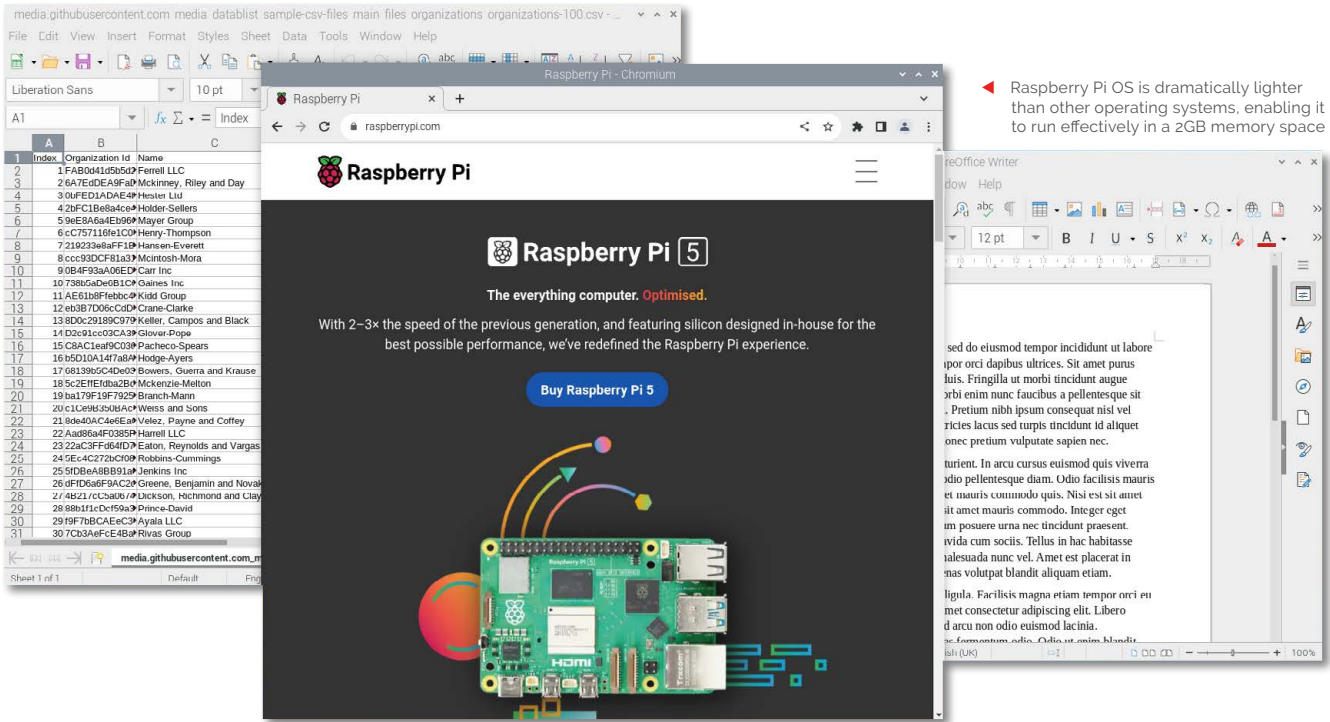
media.githubusercontent.com media datablist sample-csv-files main files organizations organizations-100.csv - ...

File Edit View Insert Format Styles Sheet Data Tools Window Help

Liberation Sans 10 pt

A1 $f_X$ $\Sigma$ = Index

| | A | B | C |
|---|---|---|---|
| 1 | Index | Organization Id | Name |
| 2 | 1 | FAB0d41d5b5d2 | Ferrell LLC |
| 3 | 2 | 6A7EdDEA9FaD | Mckinney, Riley and Day |
| 4 | 3 | 0bFED1ADAE4 | Hester Ltd |
| 5 | 4 | 2bFC1Be8a4ce | Holder-Sellers |
| 6 | 5 | 9eE8A6a4Eb96 | Mayer Group |
| 7 | 6 | cC757116fe1C0 | Henry-Thompson |
| 8 | 7 | 219233e8aFF1E | Hansen-Everett |
| 9 | 8 | ccc93DCF81a3 | Mcintosh-Mora |
| 10 | 9 | 0B4F93aA06ED | Carr Inc |
| 11 | 10 | 738b5aDe6B1C | Gaines Inc |
| 12 | 11 | AE61b8Ffebbc4 | Kidd Group |
| 13 | 12 | eb3B7D06cCdD | Crane-Clarke |
| 14 | 13 | 8D0c29189C97 | Keller, Campos and Black |
| 15 | 14 | D2c91cc03CA3 | Glover-Pope |
| 16 | 15 | C8AC1eaf9C03 | Pacheco-Spears |
| 17 | 16 | b5D10A14f7a8 | Hodge-Ayers |
| 18 | 17 | 68139b5C4De03 | Bowers, Guerra and Krause |
| 19 | 18 | 5c2EffEfdba2Be | Mckenzie-Melton |
| 20 | 19 | ba179F19F7925 | Branch-Mann |
| 21 | 20 | c1Ce9B350BAc | Weiss and Sons |
| 22 | 21 | 8de40AC4e6Ea | Velez, Payne and Coffey |
| 23 | 22 | Aad86a4F0385F | Harrell LLC |
| 24 | 23 | 22aC3FFd64fD7 | Eaton, Reynolds and Vargas |
| 25 | 24 | 5Ec4C272bCf08 | Robbins-Cummings |
| 26 | 25 | 5fDBeA8BB91a | Jenkins Inc |
| 27 | 26 | dFfD6a6F9AC2 | Greene, Benjamin and Novak |
| 28 | 27 | 4B217cC5a0674 | Dickson, Richmond and Clay |
| 29 | 28 | 88b1f1cDcf59a | Prince-David |
| 30 | 29 | f9F7bBCAEeC3 | Ayala LLC |
| 31 | 30 | 7Cb3AeFcE4Ba | Rivas Group |

media.githubusercontent.com_m
Sheet 1 of 1 Default Eng

Raspberry Pi - Chromium
Raspberry Pi
raspberrypi.com
Raspberry Pi
Raspberry Pi 5
The everything computer. Optimised.
With 2–3× the speed of the previous generation, and featuring silicon designed in-house for the best possible performance, we've redefined the Raspberry Pi experience.
Buy Raspberry Pi 5
Raspberry Pi 5
HDMI

Raspberry Pi OS is dramatically lighter than other operating systems, enabling it to run effectively in a 2GB memory space

reOffice Writer
dow Help
12 pt
sed do eiusmod tempor incididunt ut labore por orci dapibus ultrices. Sit amet purus duis. Fringilla ut morbi tincidunt augue orbi enim nunc faucibus a pellentesque sit . Pretium nibh ipsum consequat nisl vel ricies lacus sed turpis tincidunt id aliquet onec pretium vulputate sapien nec.

turient. In arcu cursus euismod quis viverra odio pellentesque diam. Odio facilisis mauris et mauris commodo quis. Nisi est sit amet sit amet mauris commodo. Integer eget am posuere urna nec tincidunt praesent. vida cum sociis. Tellus in hac habitasse alesuada nunc vel. Amet est placerat in enas volutpat blandit aliquam etiam.

ligula. Facilisis magna etiam tempor orci eu met consectetur adipiscing elit. Libero d arcu non odio euismod lacinia. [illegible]
ish (UK) 100%